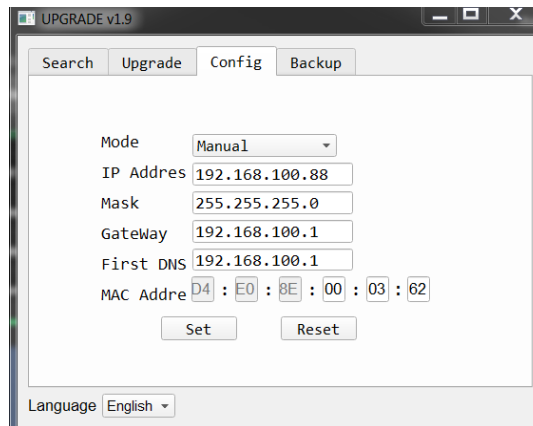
UPGRADE v1.9

Search Upgrade Config Backup

Mode Manual
IP Addres 192.168.100.88
Mask 255.255.255.0
GateWay 192.168.100.1
First DNS 192.168.100.1
MAC Addre D4 : E0 : 8E : 00 : 03 : 62

Set Reset

Language English